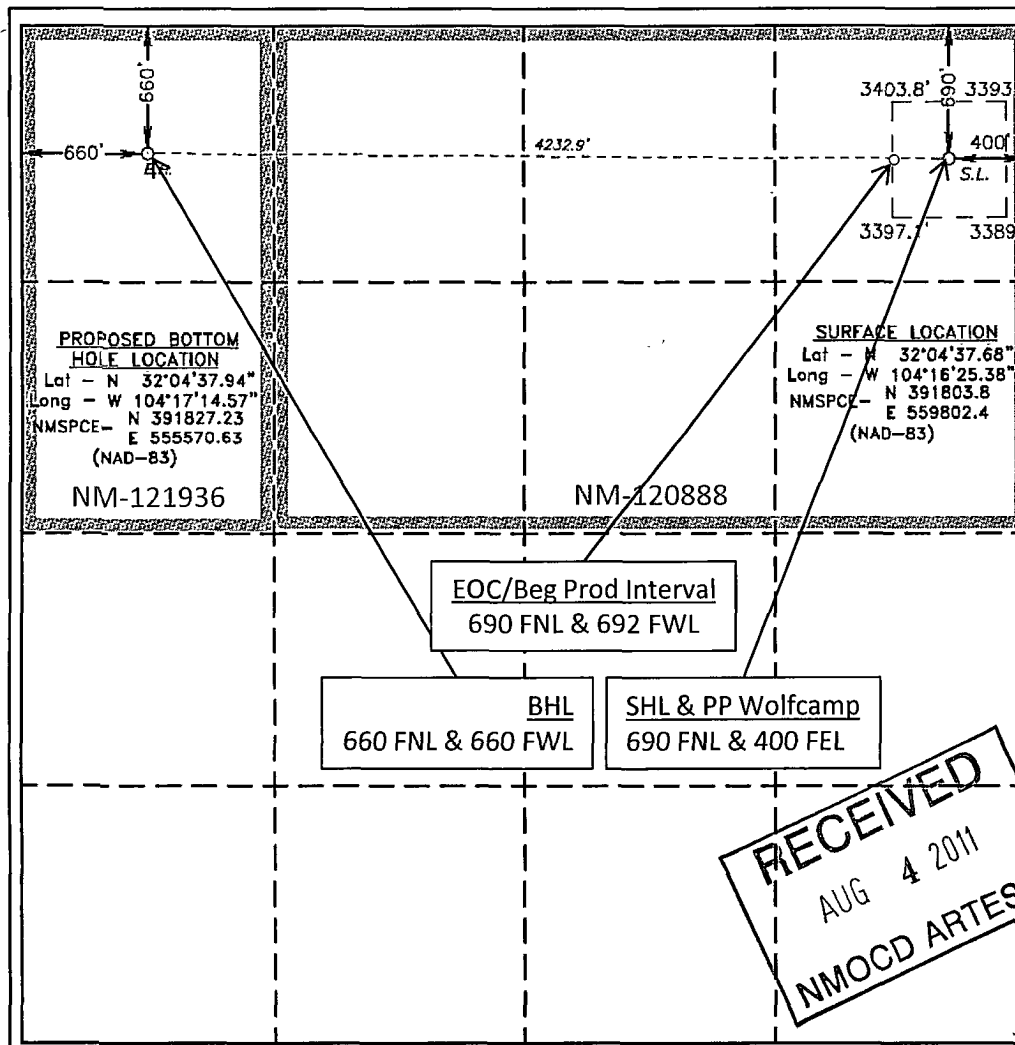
660'

660'

4232.9'

3403.8'

690'

3393

400'

S.L.

3397.1'

3389

PROPOSED BOTTOM HOLE LOCATION
Lat – N 32°04'37.94"
Long – W 104°17'14.57"
NMSPCE– N 391827.23
E 555570.63
(NAD–83)

NM-121936

NM-120888

SURFACE LOCATION
Lat – N 32°04'37.68"
Long – W 104°16'25.38"
NMSPCE– N 391803.8
E 559802.4
(NAD–83)

EOC/Beg Prod Interval
690 FNL & 692 FWL

BHL
660 FNL & 660 FWL

SHL & PP Wolfcamp
690 FNL & 400 FEL

RECEIVED
AUG 4 2011
NMOCD ARTES